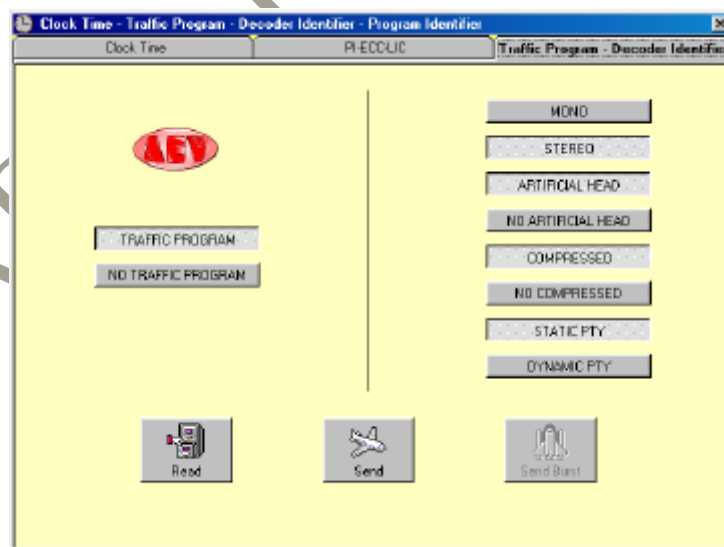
Clock Time - Traffic Program - Decoder Identifier - Program Identifier

Clock Time
PI-ECC-LIC
Traffic Program - Decoder Identific

AEV

TRAFFIC PROGRAM
NO TRAFFIC PROGRAM

MONO
STEREO
ARTIFICIAL HEAD
NO ARTIFICIAL HEAD
COMPRESSED
NO COMPRESSED
STATIC PTY
DYNAMIC PTY

Read
Send
Send Burst